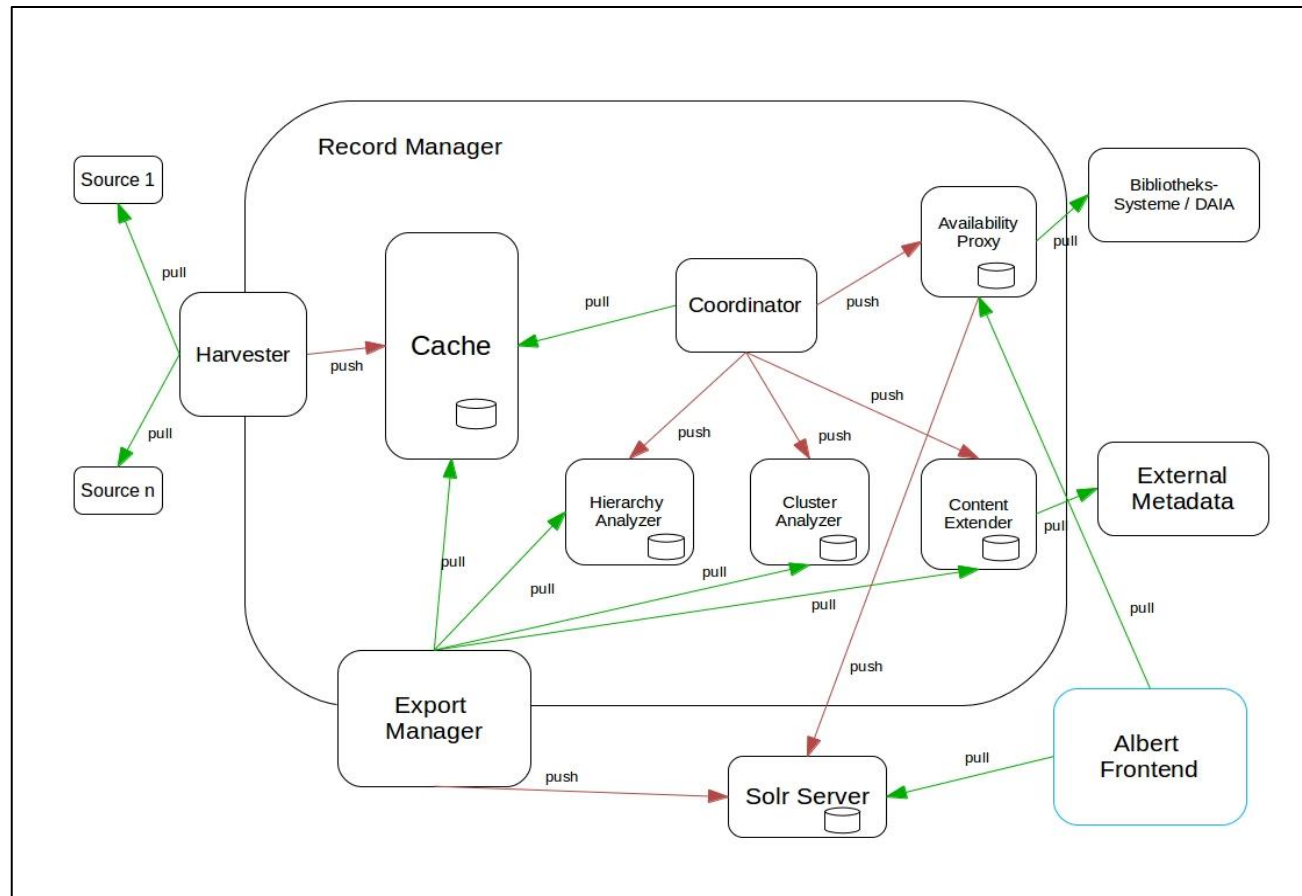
Record Manager

Source 1

pull

Harvester

pull

Source n

push

Cache

pull

Coordinator

push

Availability Proxy

pull

Bibliotheks-Systeme / DAIA

push

push

push

Hierarchy Analyzer

Cluster Analyzer

Content Extender

pull

External Metadata

pull

pull

pull

pull

pull

push

pull

Export Manager

push

Solr Server

pull

Albert Frontend